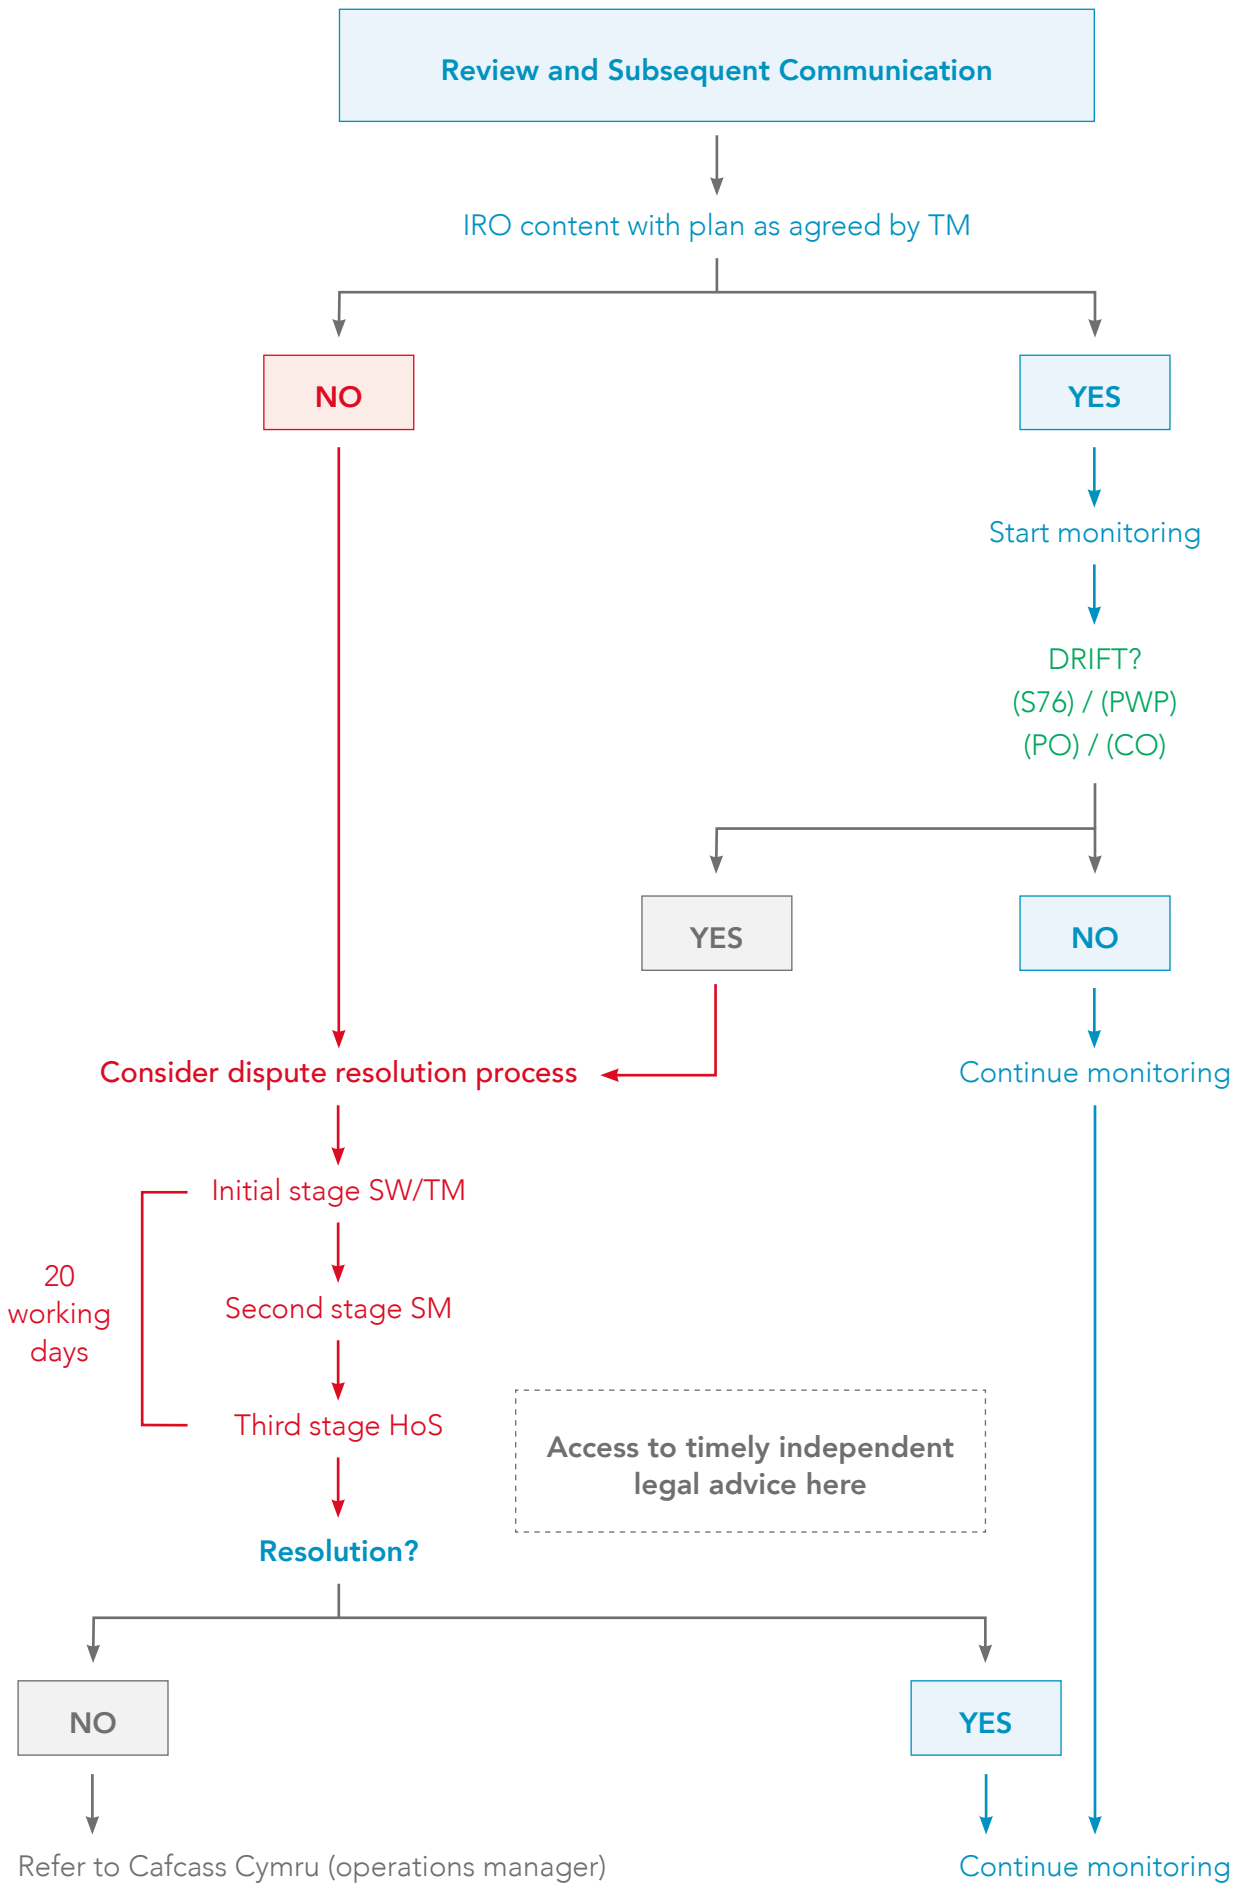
Review and Subsequent Communication

IRO content with plan as agreed by TM

NO

YES

Start monitoring

DRIFT?
(S76) / (PWP)
(PO) / (CO)

YES

NO

Consider dispute resolution process

Continue monitoring

Initial stage SW/TM

20 working days

Second stage SM

Third stage HoS

Access to timely independent legal advice here

Resolution?

NO

YES

Refer to Cafcass Cymru (operations manager)

Continue monitoring